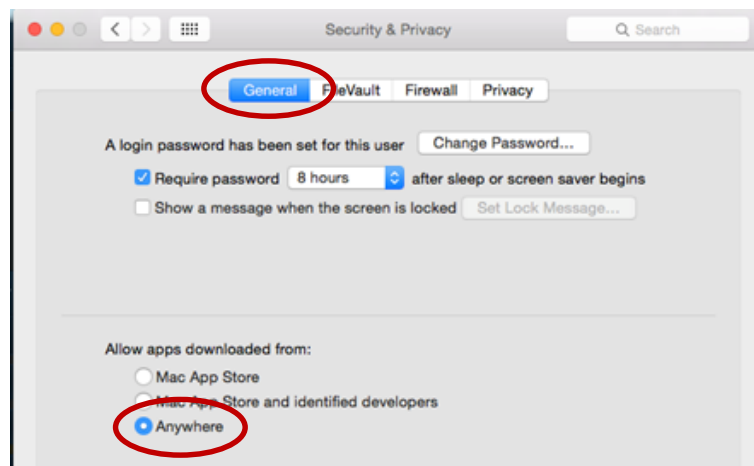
Security & Privacy

Search

General FileVault Firewall Privacy

A login password has been set for this user Change Password...

Require password 8 hours after sleep or screen saver begins

Show a message when the screen is locked Set Lock Message...

Allow apps downloaded from:

Mac App Store

Mac App Store and identified developers

Anywhere